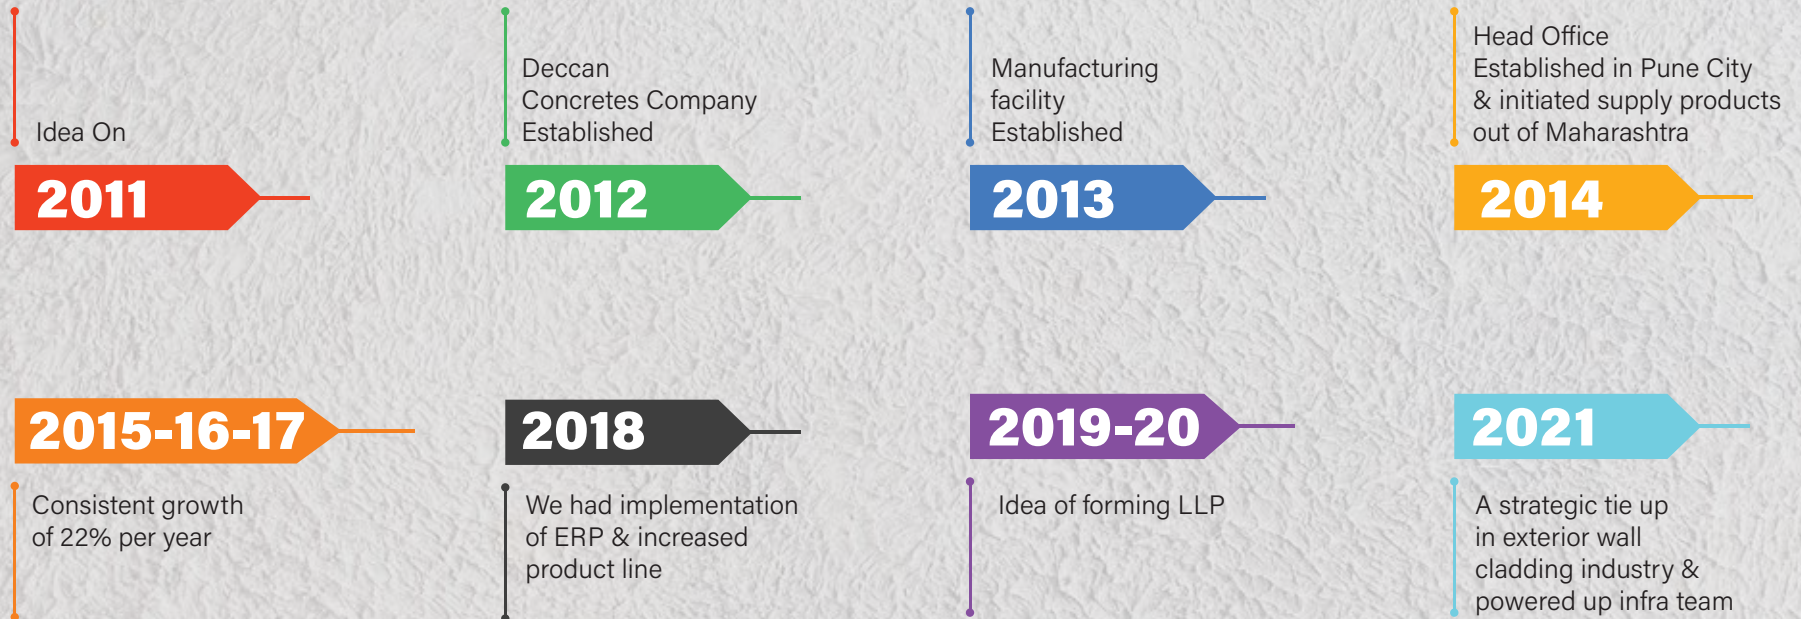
Idea On

2011

Deccan Concretes Company Established

2012

Manufacturing facility Established

2013

Head Office Established in Pune City & initiated supply products out of Maharashtra

2014

2015-16-17

Consistent growth of 22% per year

2018

We had implementation of ERP & increased product line

2019-20

Idea of forming LLP

2021

A strategic tie up in exterior wall cladding industry & powered up infra team